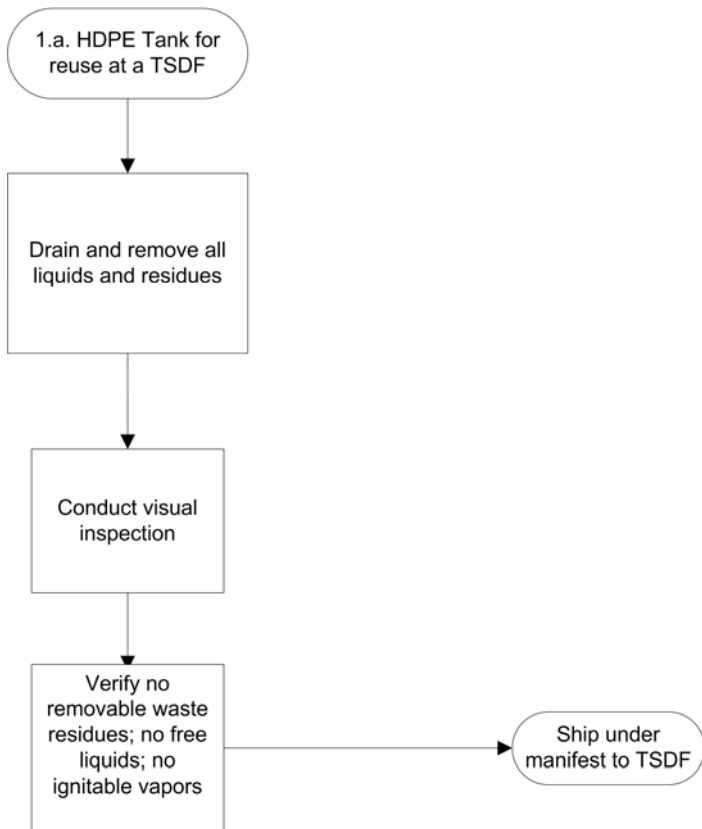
1.a. HDPE Tank for reuse at a TSDF

Drain and remove all liquids and residues

Conduct visual inspection

Verify no removable waste residues; no free liquids; no ignitable vapors

Ship under manifest to TSDF